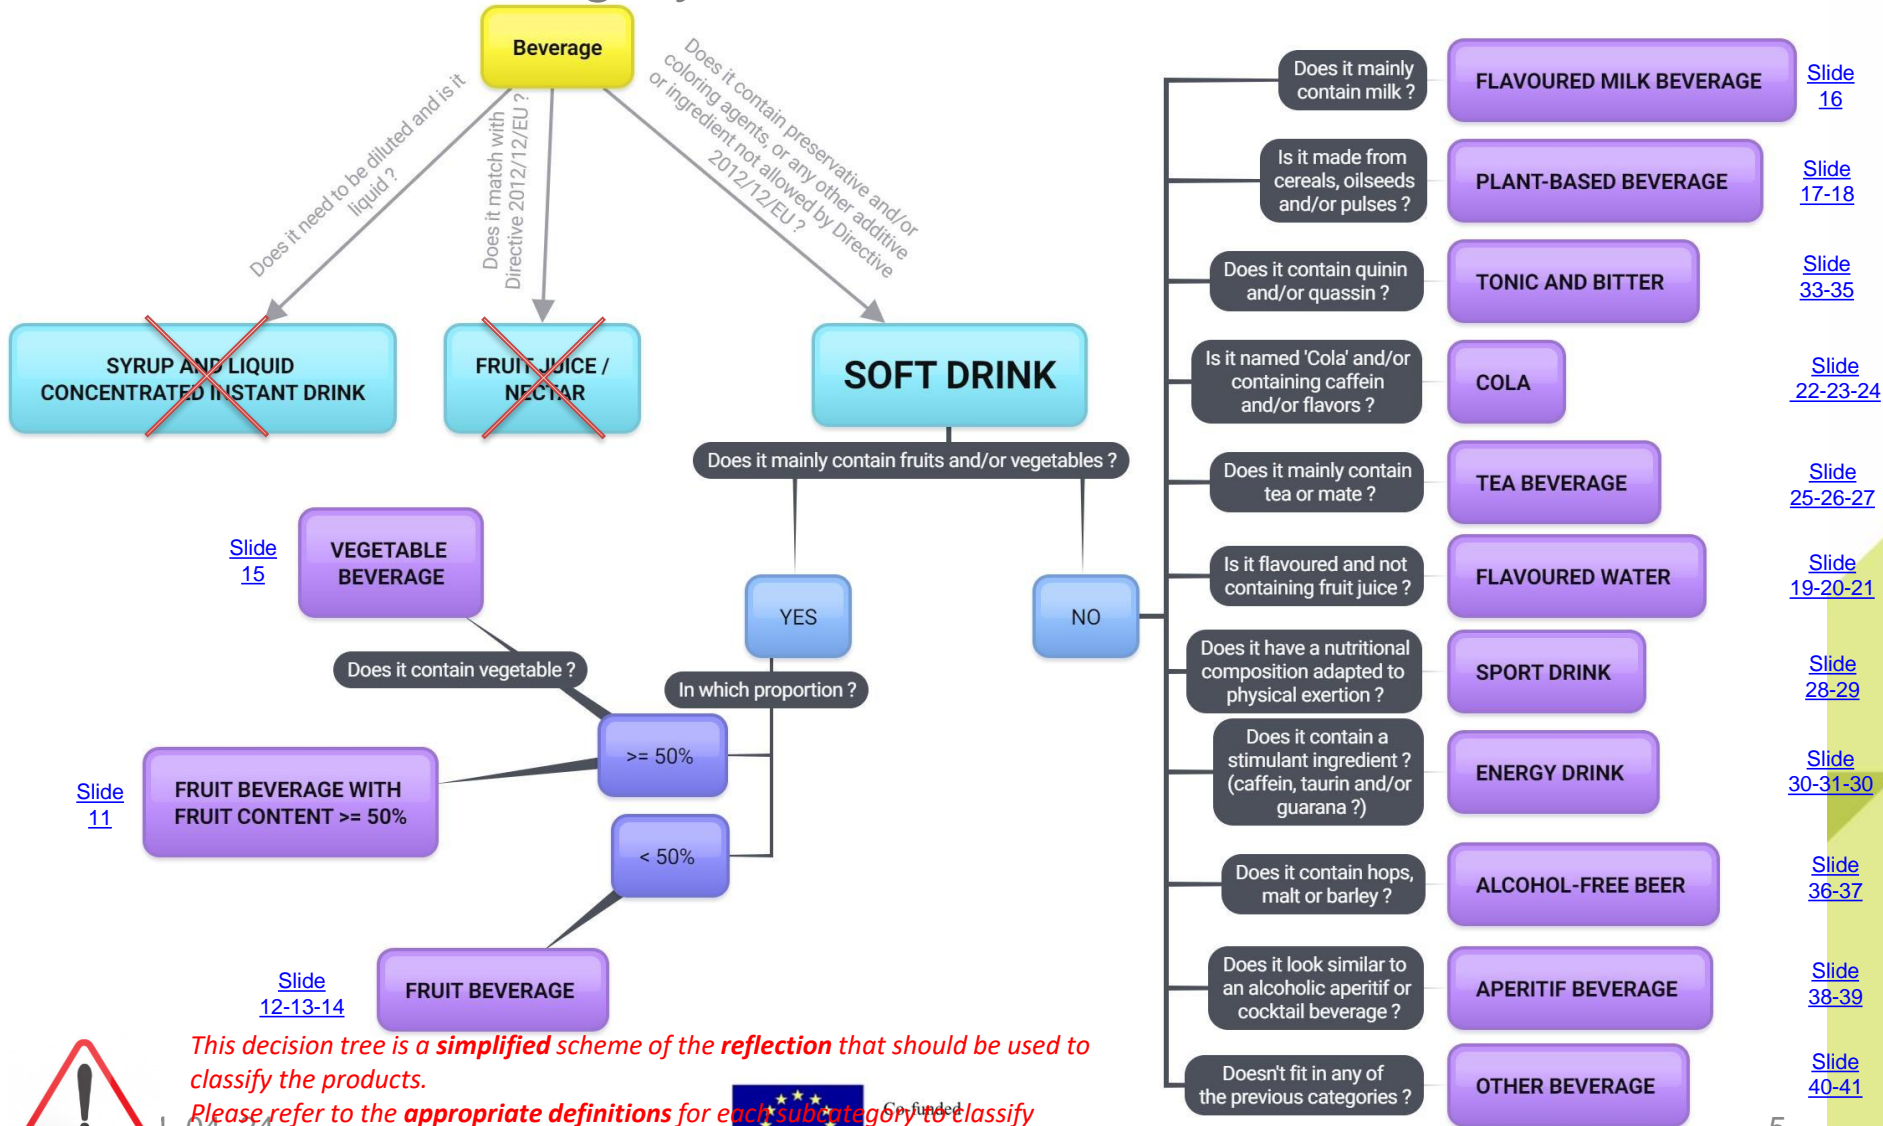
Beverage

Does it need to be diluted and is it liquid ?

Does it match with Directive 2012/12/EU ?

Does it contain preservative and/or coloring agents, or any other additive or ingredient not allowed by Directive 2012/12/EU ?

SYRUP AND LIQUID CONCENTRATED INSTANT DRINK

FRUIT JUICE / NECTAR

SOFT DRINK

Does it mainly contain fruits and/or vegetables ?

YES

NO

Slide 15

VEGETABLE BEVERAGE

Does it contain vegetable ?

In which proportion ?

>= 50%

Slide 11

FRUIT BEVERAGE WITH FRUIT CONTENT >= 50%

< 50%

Slide 12-13-14

FRUIT BEVERAGE

Does it mainly contain milk ?

FLAVOURED MILK BEVERAGE

Slide 16

Is it made from cereals, oilseeds and/or pulses ?

PLANT-BASED BEVERAGE

Slide 17-18

Does it contain quinin and/or quassin ?

TONIC AND BITTER

Slide 33-35

Is it named 'Cola' and/or containing caffein and/or flavors ?

COLA

Slide 22-23-24

Does it mainly contain tea or mate ?

TEA BEVERAGE

Slide 25-26-27

Is it flavoured and not containing fruit juice ?

FLAVOURED WATER

Slide 19-20-21

Does it have a nutritional composition adapted to physical exertion ?

SPORT DRINK

Slide 28-29

Does it contain a stimulant ingredient ? (caffein, taurin and/or guarana ?)

ENERGY DRINK

Slide 30-31-30

Does it contain hops, malt or barley ?

ALCOHOL-FREE BEER

Slide 36-37

Does it look similar to an alcoholic aperitif or cocktail beverage ?

APERITIF BEVERAGE

Slide 38-39

Doesn't fit in any of the previous categories ?

OTHER BEVERAGE

Slide 40-41

This decision tree is a simplified scheme of the reflection that should be used to classify the products.
Please refer to the appropriate definitions for each subcategory to classify

Co-funded